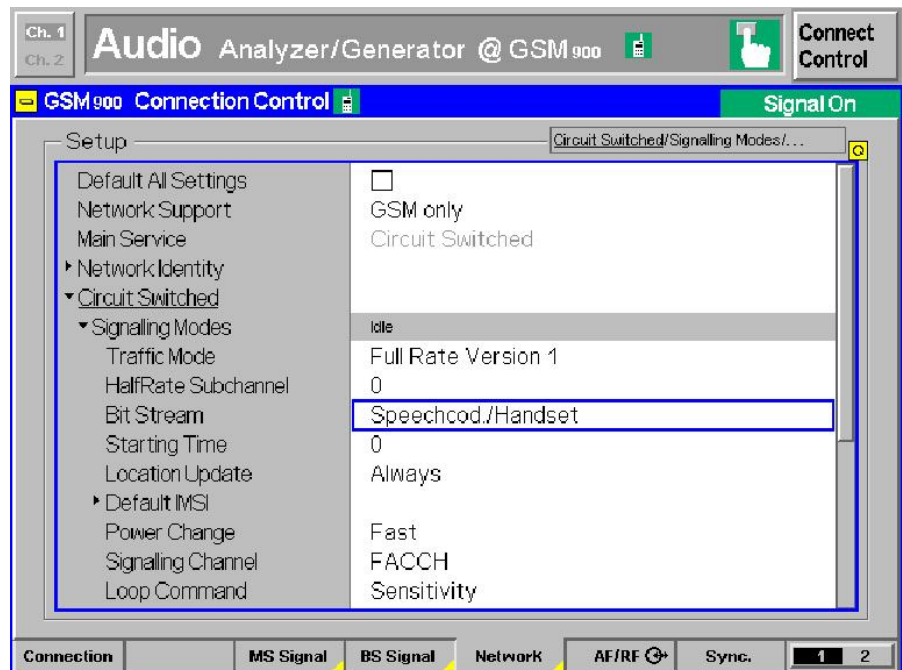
Ch. 1
Ch. 2
Audio Analyzer/Generator @ GSM900
Connect Control

GSM900 Connection Control
Signal On

Setup
Circuit Switched/Signalling Modes/...

| | |
|---|---|
| Default All Settings | ☐ |
| Network Support | GSM only |
| Main Service | Circuit Switched |
| ▸ Network Identity | |
| ▾ Circuit Switched | |
| ▾ Signalling Modes | Idle |
| Traffic Mode | Full Rate Version 1 |
| HalfRate Subchannel | 0 |
| Bit Stream | Speechcod./Handset |
| Starting Time | 0 |
| Location Update | Always |
| ▸ Default IMSI | |
| Power Change | Fast |
| Signalling Channel | FACCH |
| Loop Command | Sensitivity |

Connection
MS Signal
BS Signal
Network
AF/RF
Sync.
1 2